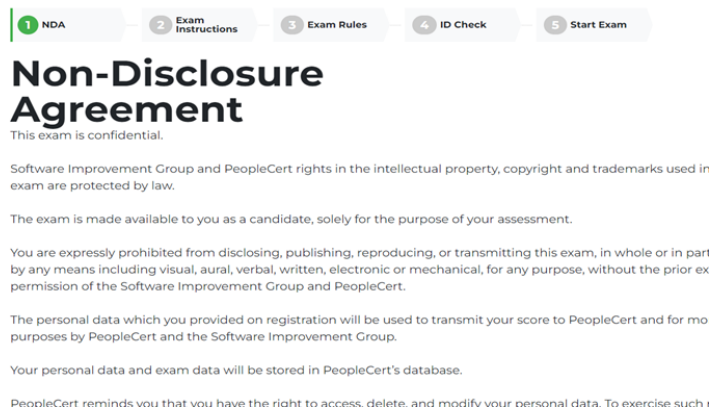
1 NDA 2 Exam Instructions 3 Exam Rules 4 ID Check 5 Start Exam

Non-Disclosure Agreement

This exam is confidential.

Software Improvement Group and PeopleCert rights in the intellectual property, copyright and trademarks used in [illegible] exam are protected by law.

The exam is made available to you as a candidate, solely for the purpose of your assessment.

You are expressly prohibited from disclosing, publishing, reproducing, or transmitting this exam, in whole or in part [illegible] by any means including visual, aural, verbal, written, electronic or mechanical, for any purpose, without the prior ex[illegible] permission of the Software Improvement Group and PeopleCert.

The personal data which you provided on registration will be used to transmit your score to PeopleCert and for mo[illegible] purposes by PeopleCert and the Software Improvement Group.

Your personal data and exam data will be stored in PeopleCert's database.

PeopleCert reminds you that you have the right to access, delete, and modify your personal data. To exercise such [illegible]